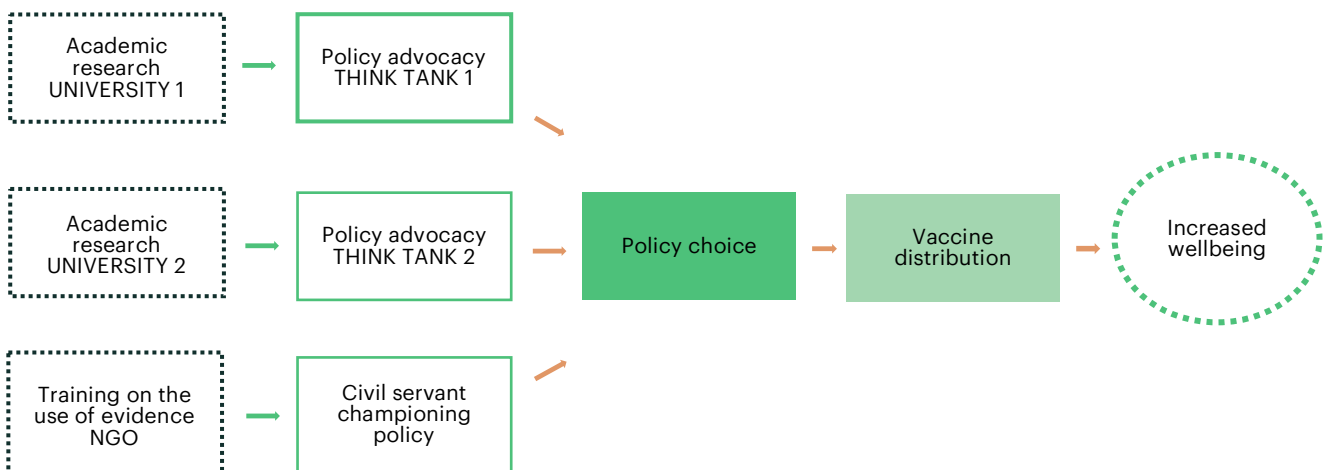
Academic research UNIVERSITY 1

Policy advocacy THINK TANK 1

Academic research UNIVERSITY 2

Policy advocacy THINK TANK 2

Policy choice

Vaccine distribution

Increased wellbeing

Training on the use of evidence NGO

Civil servant championing policy